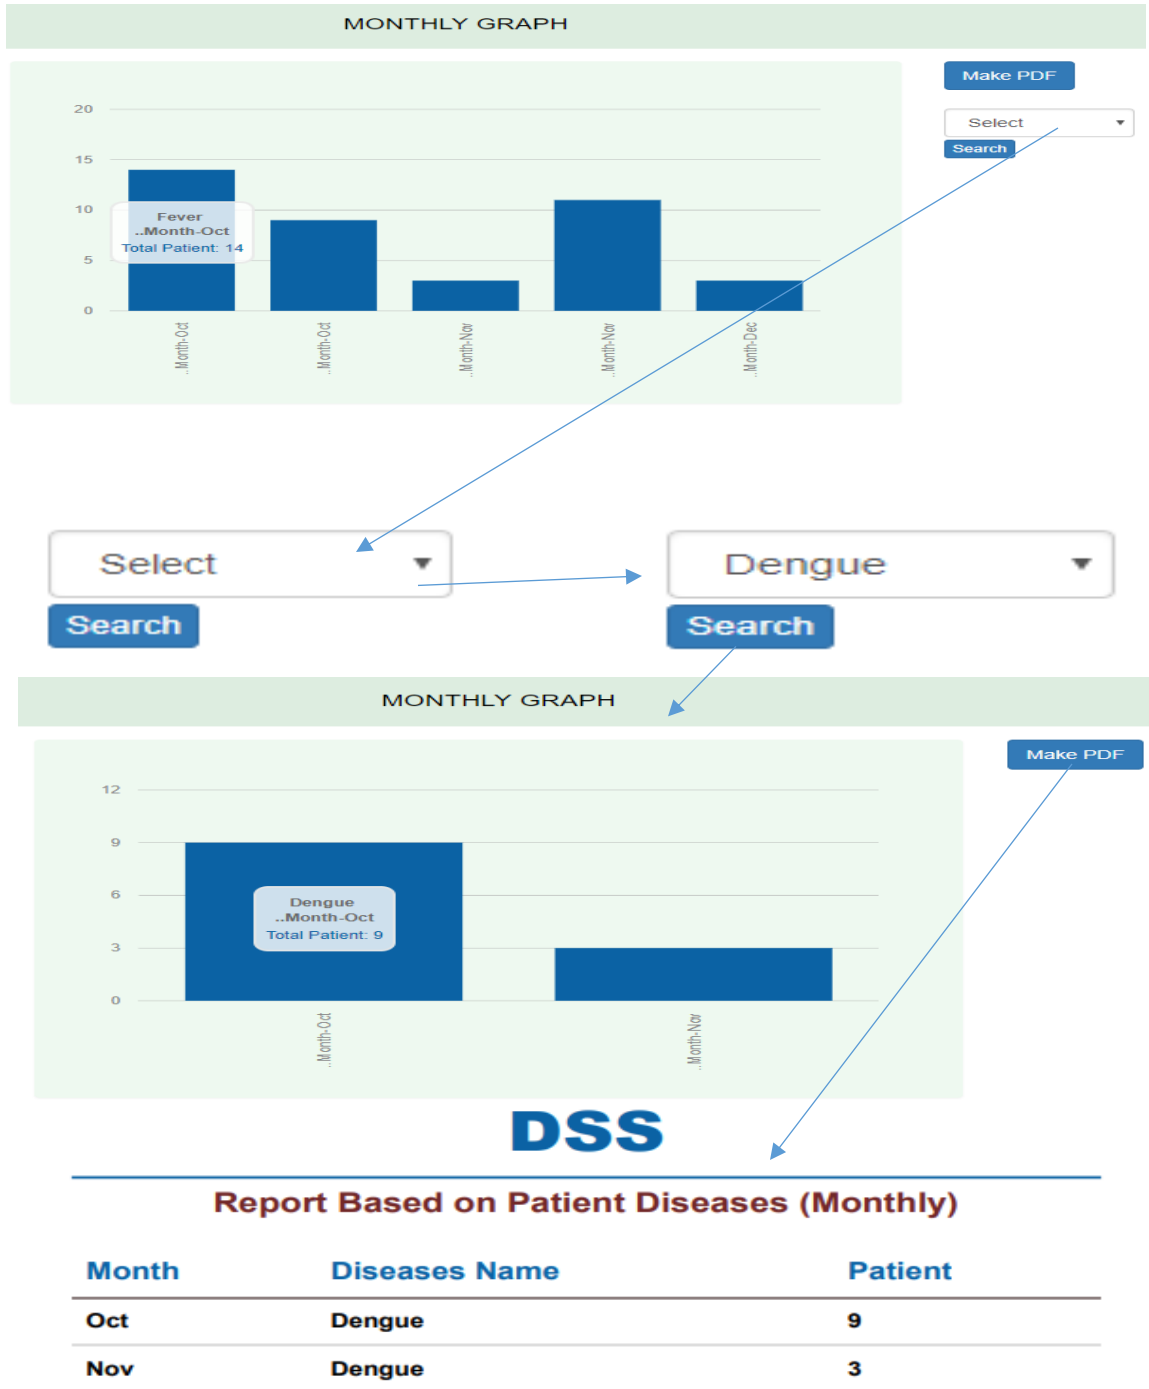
MONTHLY GRAPH

Make PDF

Select

Search

20
15
10
5
0

Fever
..Month-Oct
Total Patient: 14

..Month-Oct
..Month-Oct
..Month-Nov
..Month-Nov
..Month-Dec

Select

Search

Dengue

Search

MONTHLY GRAPH

Make PDF

12
9
6
3
0

Dengue
..Month-Oct
Total Patient: 9

..Month-Oct
..Month-Nov

DSS

Report Based on Patient Diseases (Monthly)

| Month | Diseases Name | Patient |
|---|---|---|
| Oct | Dengue | 9 |
| Nov | Dengue | 3 |